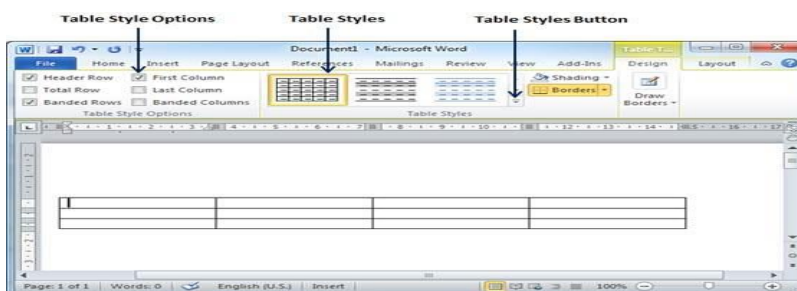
Table Style Options Table Styles Table Styles Button

Document1 - Microsoft Word

Table T...

File Home Insert Page Layout References Mailings Review View Add-Ins Design Layout

Header Row First Column
Total Row Last Column
Banded Rows Banded Columns

Table Style Options

Shading
Borders

Table Styles

Draw Borders

Page: 1 of 1 Words: 0 English (U.S.) Insert 100%